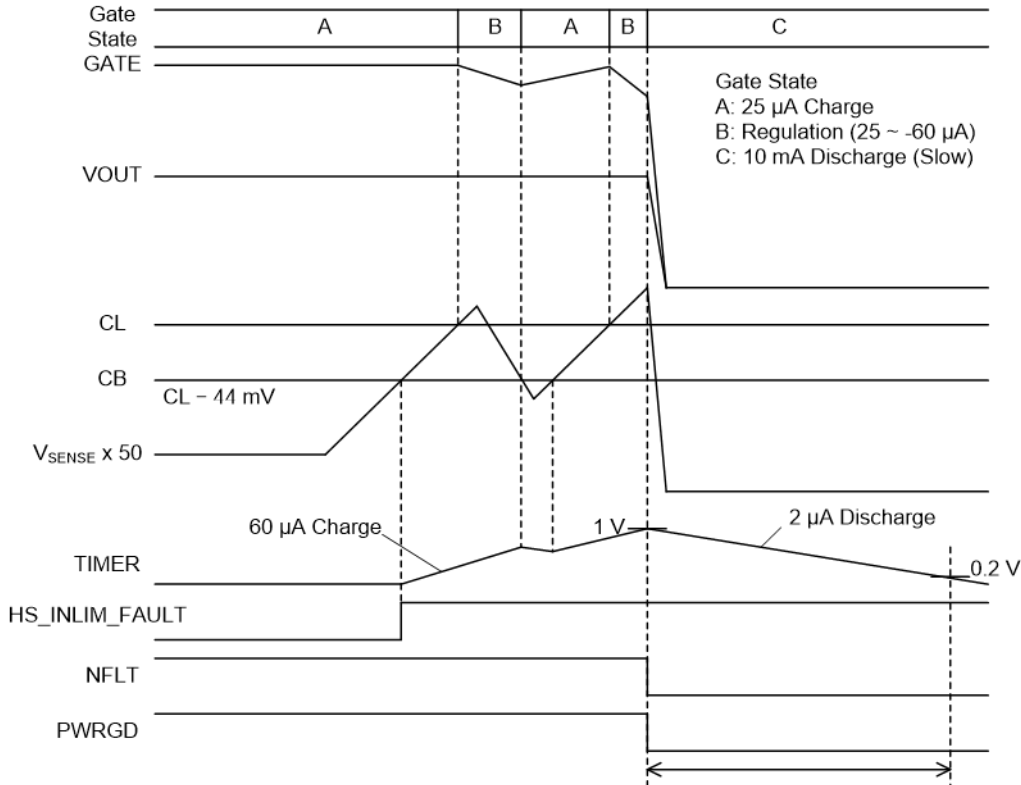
Gate State

A

B

A

B

C

GATE

Gate State
A: 25 µA Charge
B: Regulation (25 ~ -60 µA)
C: 10 mA Discharge (Slow)

VOUT

CL

CB

CL − 44 mV

$V_{SENSE}$ x 50

60 µA Charge

1 V

2 µA Discharge

TIMER

0.2 V

HS_INLIM_FAULT

NFLT

PWRGD